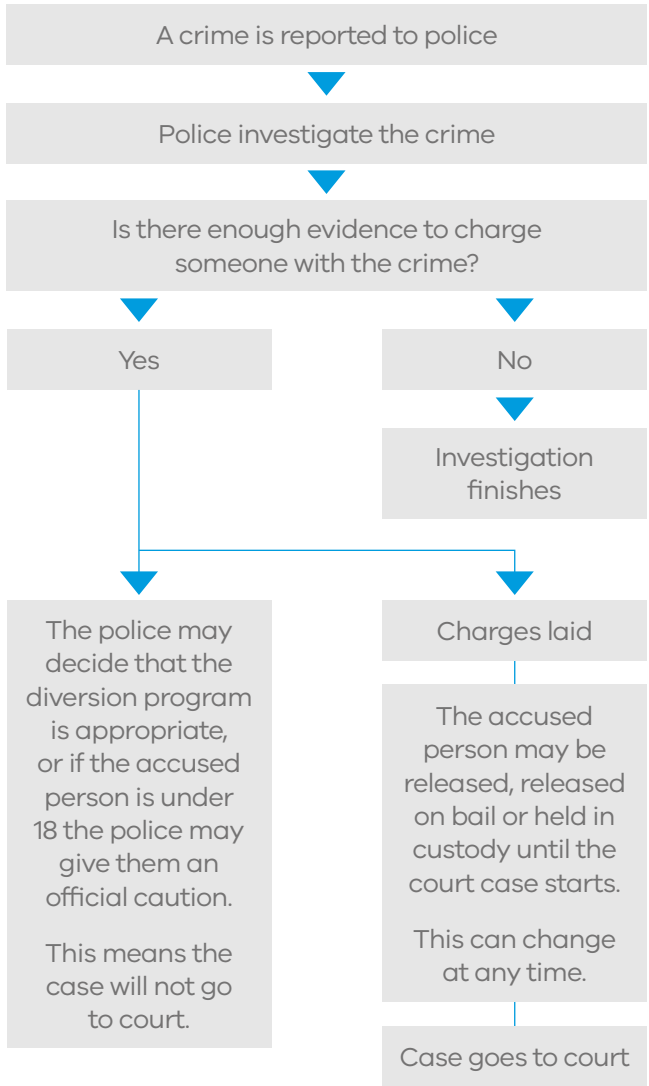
A crime is reported to police

Police investigate the crime

Is there enough evidence to charge someone with the crime?

Yes

No

Investigation finishes

The police may decide that the diversion program is appropriate, or if the accused person is under 18 the police may give them an official caution.

This means the case will not go to court.

Charges laid

The accused person may be released, released on bail or held in custody until the court case starts.

This can change at any time.

Case goes to court